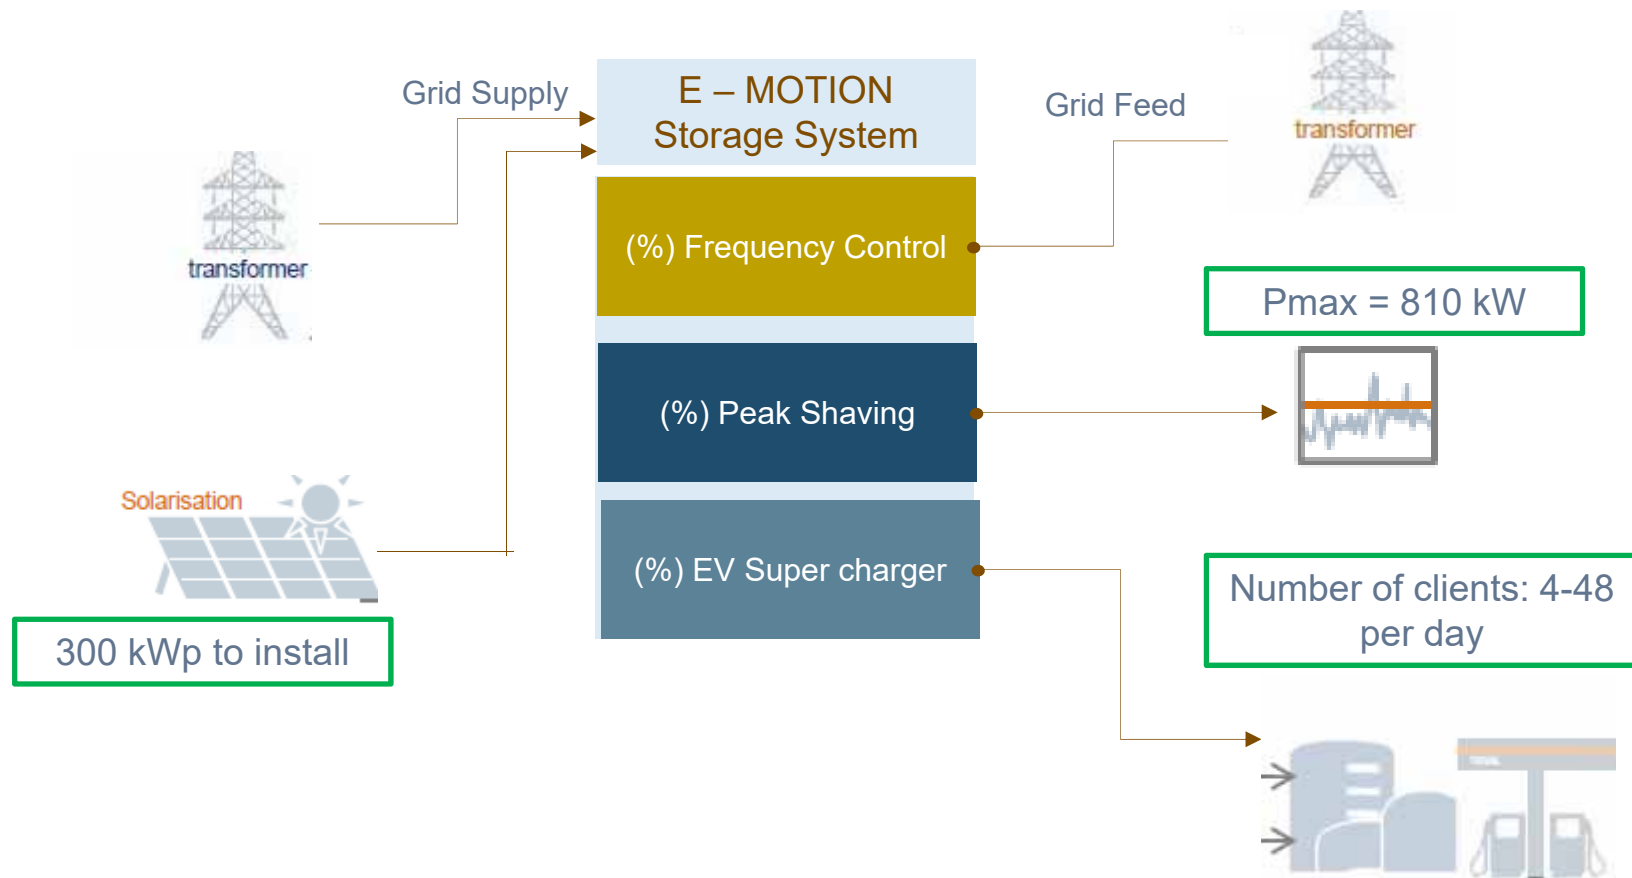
Grid Supply

E – MOTION
Storage System

Grid Feed

transformer

transformer

(%) Frequency Control

Pmax = 810 kW

(%) Peak Shaving

Solarisation

(%) EV Super charger

Number of clients: 4-48 per day

300 kWp to install